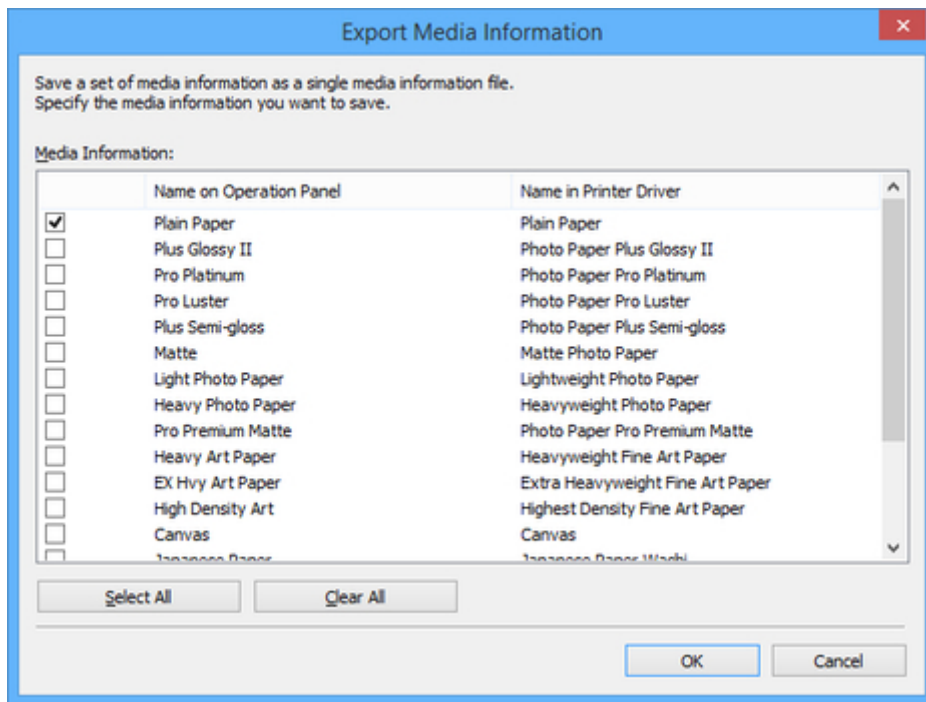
Export Media Information

Save a set of media information as a single media information file.
Specify the media information you want to save.

Media Information:

| | Name on Operation Panel | Name in Printer Driver |
|---|---|---|
| ✔ | Plain Paper | Plain Paper |
| | Plus Glossy II | Photo Paper Plus Glossy II |
| | Pro Platinum | Photo Paper Pro Platinum |
| | Pro Luster | Photo Paper Pro Luster |
| | Plus Semi-gloss | Photo Paper Plus Semi-gloss |
| | Matte | Matte Photo Paper |
| | Light Photo Paper | Lightweight Photo Paper |
| | Heavy Photo Paper | Heavyweight Photo Paper |
| | Pro Premium Matte | Photo Paper Pro Premium Matte |
| | Heavy Art Paper | Heavyweight Fine Art Paper |
| | EX Hvy Art Paper | Extra Heavyweight Fine Art Paper |
| | High Density Art | Highest Density Fine Art Paper |
| | Canvas | Canvas |
| | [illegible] | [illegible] |

Select All    Clear All

OK    Cancel